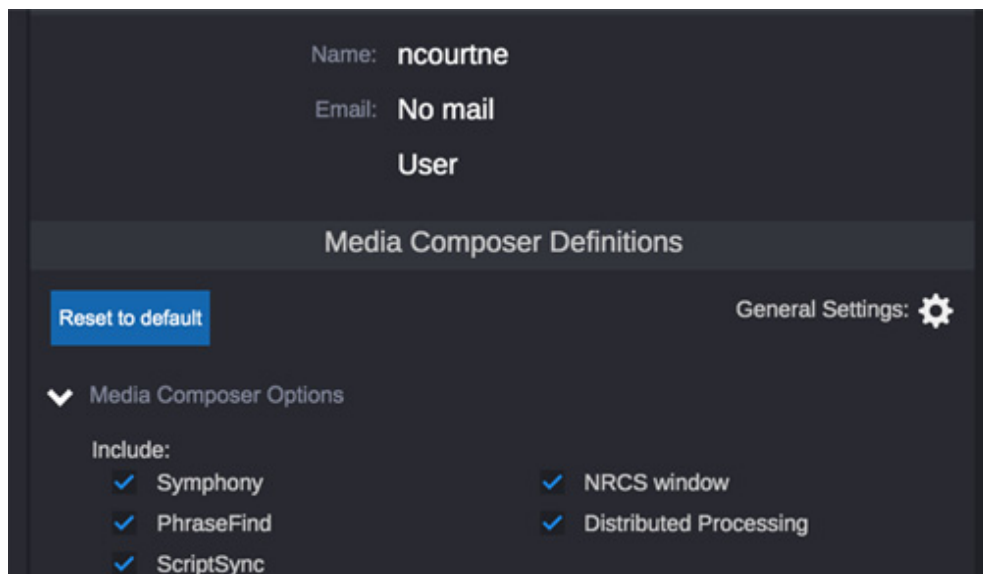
Name: ncourtne

Email: No mail

User

Media Composer Definitions

Reset to default

General Settings:

Media Composer Options

Include:

Symphony

PhraseFind

ScriptSync

NRCS window

Distributed Processing